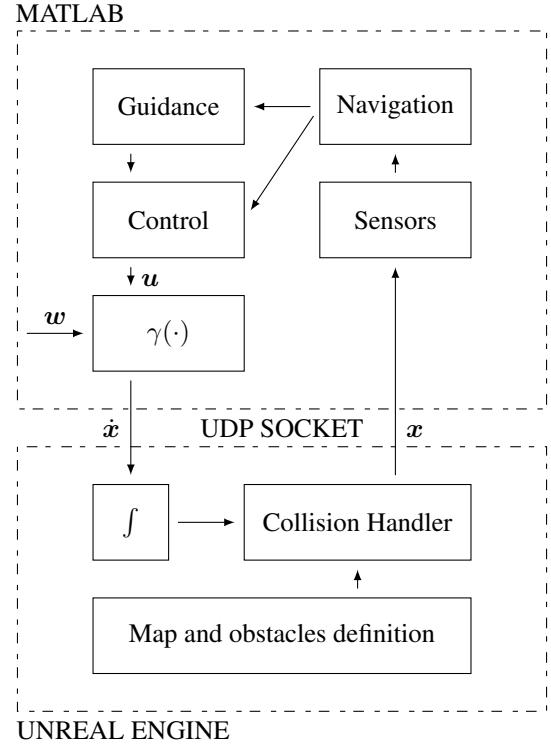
MATLAB

Guidance

Navigation

Control

Sensors

$\boldsymbol{u}$

$\boldsymbol{w}$

$\gamma(\cdot)$

$\dot{\boldsymbol{x}}$

UDP SOCKET

$\boldsymbol{x}$

$\int$

Collision Handler

Map and obstacles definition

UNREAL ENGINE